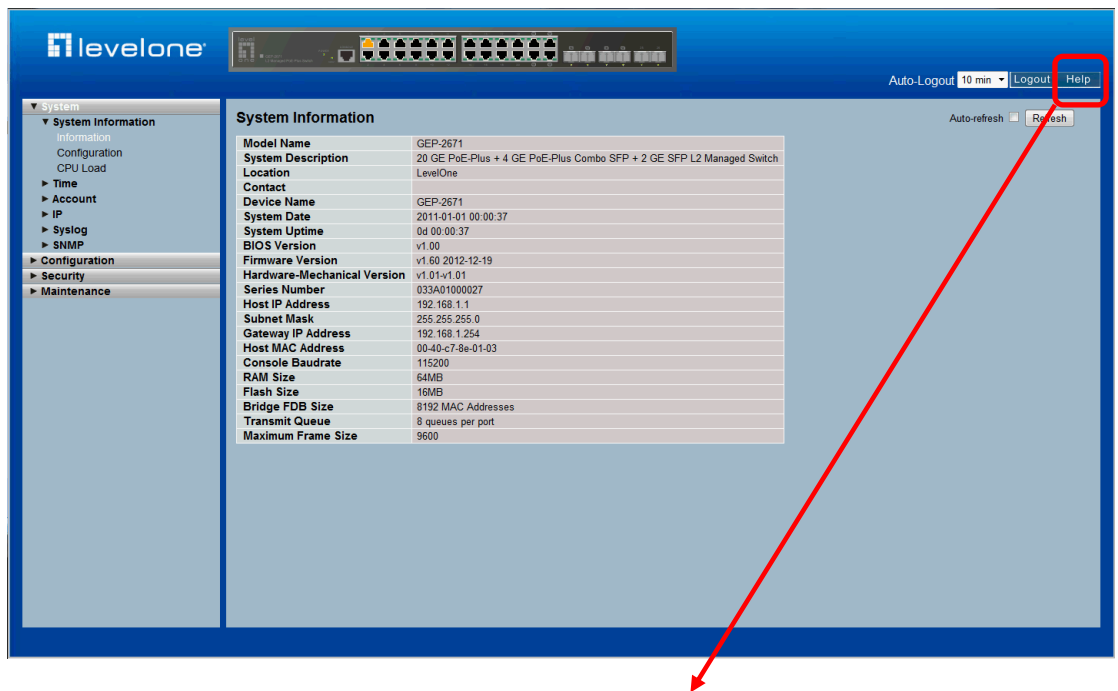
levelone

Auto-Logout 10 min Logout Help

▼ System
▼ System Information
Information
Configuration
CPU Load
► Time
► Account
► IP
► Syslog
► SNMP
► Configuration
► Security
► Maintenance

System Information

Auto-refresh Refresh

| Model Name | GEP-2671 |
|---|---|
| System Description | 20 GE PoE-Plus + 4 GE PoE-Plus Combo SFP + 2 GE SFP L2 Managed Switch |
| Location | LevelOne |
| Contact | |
| Device Name | GEP-2671 |
| System Date | 2011-01-01 00:00:37 |
| System Uptime | 0d 00:00:37 |
| BIOS Version | v1.00 |
| Firmware Version | v1.60 2012-12-19 |
| Hardware-Mechanical Version | v1.01-v1.01 |
| Series Number | 033A01000027 |
| Host IP Address | 192.168.1.1 |
| Subnet Mask | 255.255.255.0 |
| Gateway IP Address | 192.168.1.254 |
| Host MAC Address | 00-40-c7-8e-01-03 |
| Console Baudrate | 115200 |
| RAM Size | 64MB |
| Flash Size | 16MB |
| Bridge FDB Size | 8192 MAC Addresses |
| Transmit Queue | 8 queues per port |
| Maximum Frame Size | 9600 |